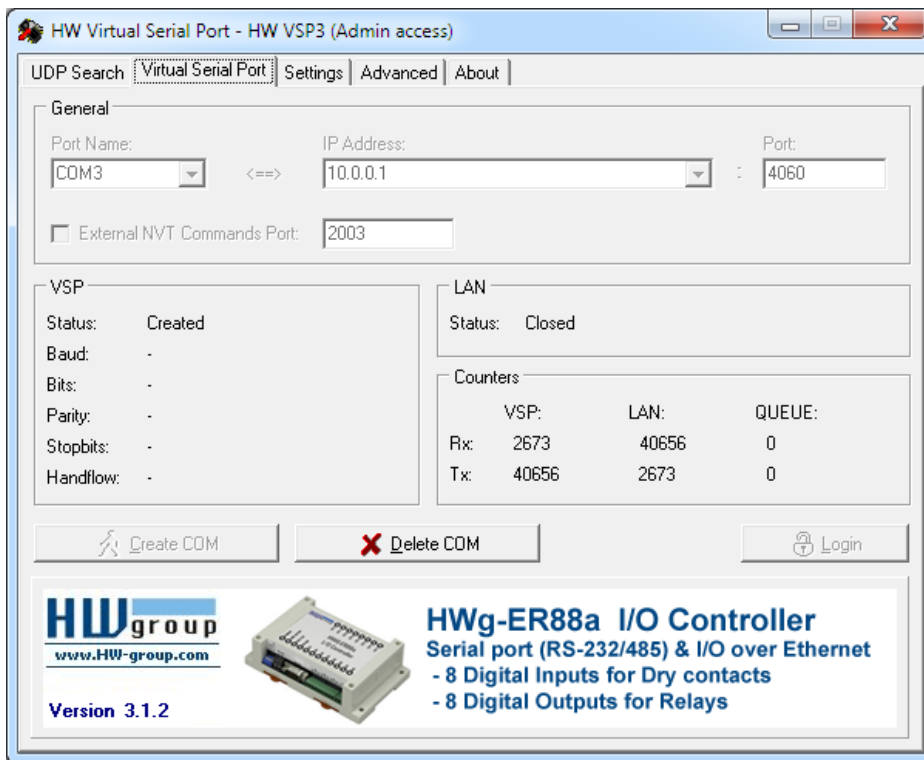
HW Virtual Serial Port - HW VSP3 (Admin access)

UDP Search | Virtual Serial Port | Settings | Advanced | About

General

Port Name: COM3 <==> IP Address: 10.0.0.1 : Port: 4060

External NVT Commands Port: 2003

VSP

| | |
|---|---|
| Status: | Created |
| Baud: | - |
| Bits: | - |
| Parity: | - |
| Stopbits: | - |
| Handflow: | - |

LAN

Status: Closed

Counters

| | VSP: | LAN: | QUEUE: |
|---|---|---|---|
| Rx: | 2673 | 40656 | 0 |
| Tx: | 40656 | 2673 | 0 |

Create COM

Delete COM

Login

HW group
www.HW-group.com
Version 3.1.2

HWg-ER88a I/O Controller
Serial port (RS-232/485) & I/O over Ethernet
- 8 Digital Inputs for Dry contacts
- 8 Digital Outputs for Relays